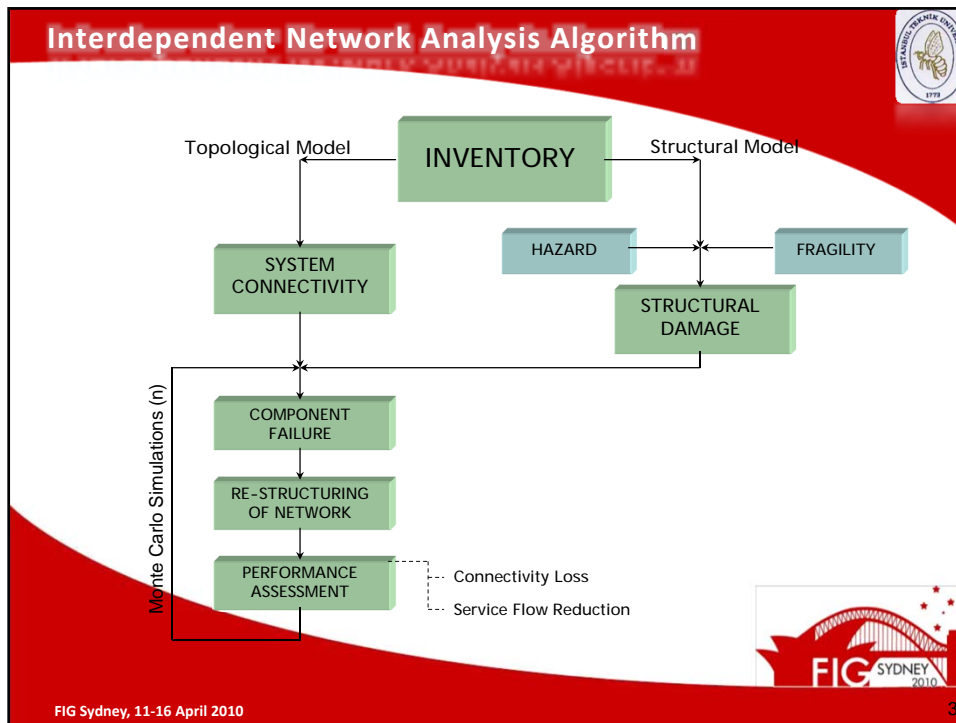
Interdependent Network Analysis Algorithm

ISTANBUL TEKNIK UNIV 1773

Topological Model

INVENTORY

Structural Model

HAZARD

FRAGILITY

SYSTEM CONNECTIVITY

STRUCTURAL DAMAGE

Monte Carlo Simulations (n)

COMPONENT FAILURE

RE-STRUCTURING OF NETWORK

PERFORMANCE ASSESSMENT

Connectivity Loss

Service Flow Reduction

FIG SYDNEY 2010

FIG Sydney, 11-16 April 2010

3